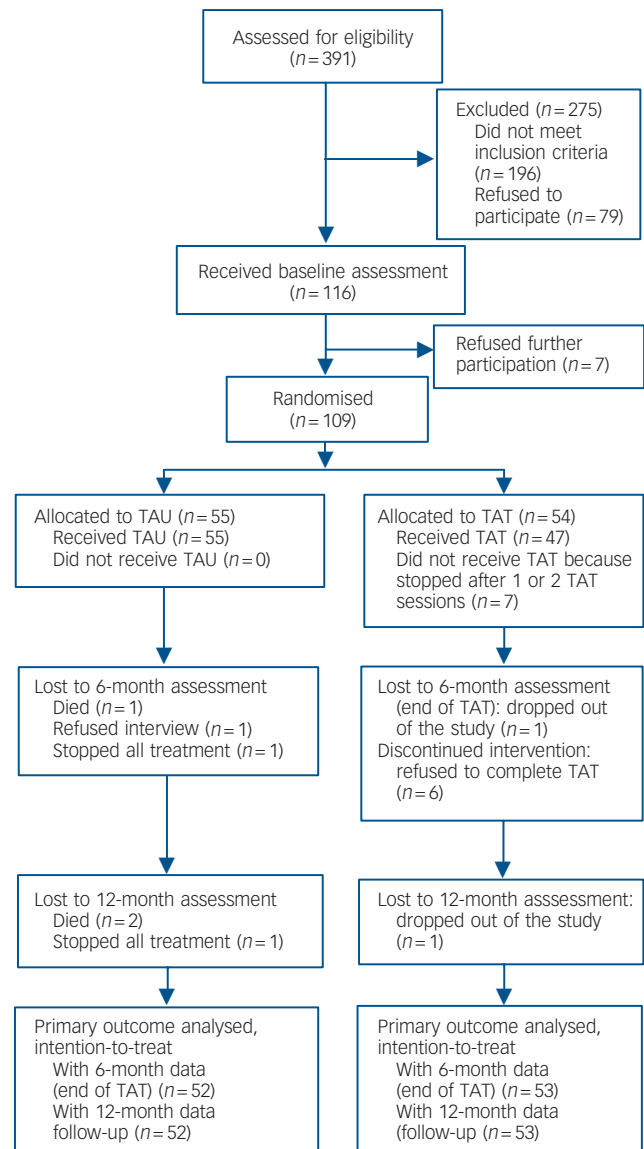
Assessed for eligibility
($n = 391$)

Excluded ($n = 275$)
Did not meet inclusion criteria ($n = 196$)
Refused to participate ($n = 79$)

Received baseline assessment
($n = 116$)

Refused further participation ($n = 7$)

Randomised
($n = 109$)

Allocated to TAU ($n = 55$)
Received TAU ($n = 55$)
Did not receive TAU ($n = 0$)

Allocated to TAT ($n = 54$)
Received TAT ($n = 47$)
Did not receive TAT because stopped after 1 or 2 TAT sessions ($n = 7$)

Lost to 6-month assessment
Died ($n = 1$)
Refused interview ($n = 1$)
Stopped all treatment ($n = 1$)

Lost to 6-month assessment (end of TAT): dropped out of the study ($n = 1$)
Discontinued intervention: refused to complete TAT ($n = 6$)

Lost to 12-month assessment
Died ($n = 2$)
Stopped all treatment ($n = 1$)

Lost to 12-month asssessment: dropped out of the study ($n = 1$)

Primary outcome analysed, intention-to-treat
With 6-month data (end of TAT) ($n = 52$)
With 12-month data follow-up ($n = 52$)

Primary outcome analysed, intention-to-treat
With 6-month data (end of TAT) ($n = 53$)
With 12-month data (follow-up ($n = 53$)